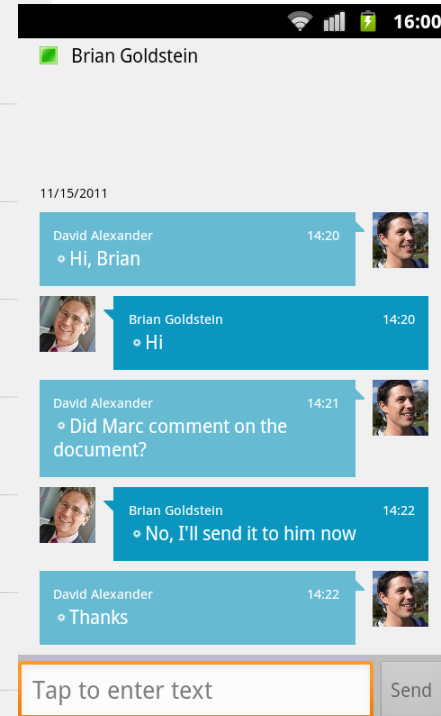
16:00

Brian Goldstein

11/15/2011

David Alexander 14:20
Hi, Brian

Brian Goldstein 14:20
Hi

David Alexander 14:21
Did Marc comment on the document?

Brian Goldstein 14:22
No, I'll send it to him now

David Alexander 14:22
Thanks

Tap to enter text

Send